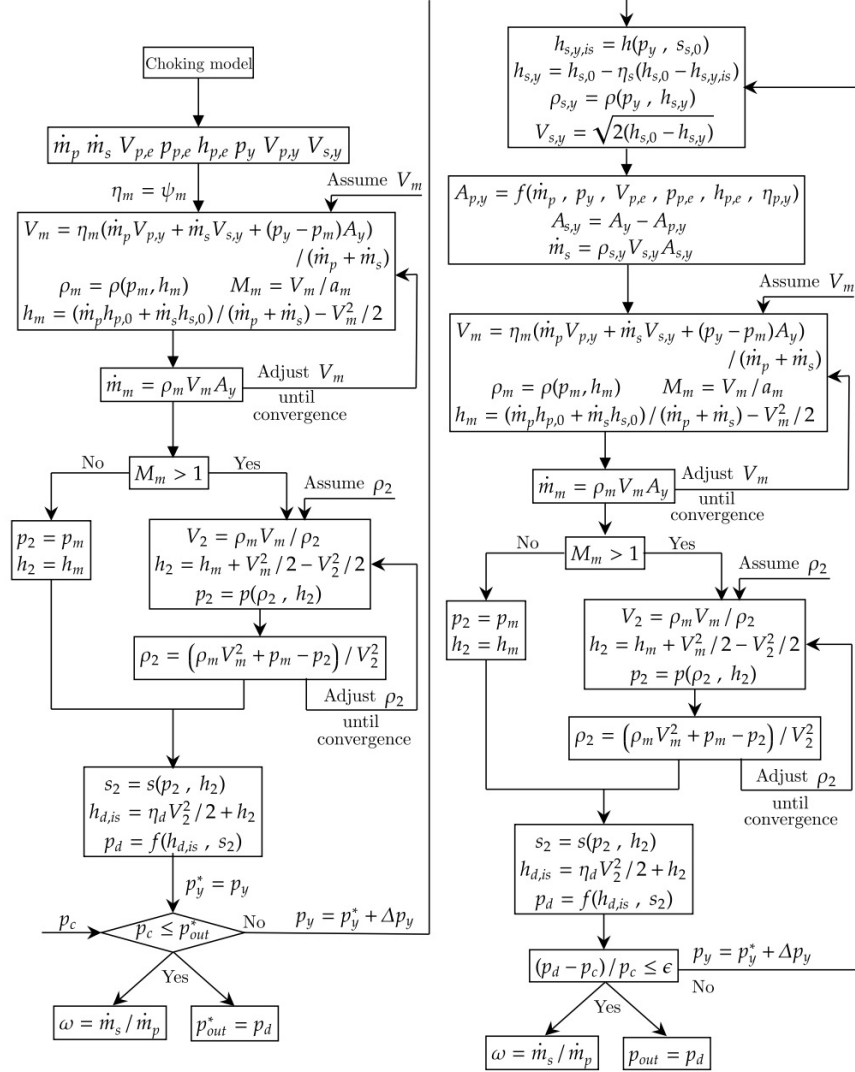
Choking model

$\dot{m}_p$ $\dot{m}_s$ $V_{p,e}$ $p_{p,e}$ $h_{p,e}$ $p_y$ $V_{p,y}$ $V_{s,y}$

$\eta_m = \psi_m$

Assume $V_m$

$V_m = \eta_m(\dot{m}_p V_{p,y} + \dot{m}_s V_{s,y} + (p_y - p_m)A_y) / (\dot{m}_p + \dot{m}_s)$
$\rho_m = \rho(p_m, h_m)$ $M_m = V_m / a_m$
$h_m = (\dot{m}_p h_{p,0} + \dot{m}_s h_{s,0}) / (\dot{m}_p + \dot{m}_s) - V_m^2 / 2$

$\dot{m}_m = \rho_m V_m A_y$

Adjust $V_m$ until convergence

No $M_m > 1$ Yes

Assume $\rho_2$

$p_2 = p_m$
$h_2 = h_m$

$V_2 = \rho_m V_m / \rho_2$
$h_2 = h_m + V_m^2/2 - V_2^2/2$
$p_2 = p(\rho_2 , h_2)$

$\rho_2 = \left(\rho_m V_m^2 + p_m - p_2\right) / V_2^2$

Adjust $\rho_2$ until convergence

$s_2 = s(p_2 , h_2)$
$h_{d,is} = \eta_d V_2^2/2 + h_2$
$p_d = f(h_{d,is} , s_2)$

$p_y^* = p_y$

$p_c$

$p_c \le p_{out}^*$ No $p_y = p_y^* + \Delta p_y$

Yes

$\omega = \dot{m}_s / \dot{m}_p$

$p_{out}^* = p_d$

$h_{s,y,is} = h(p_y , s_{s,0})$
$h_{s,y} = h_{s,0} - \eta_s(h_{s,0} - h_{s,y,is})$
$\rho_{s,y} = \rho(p_y , h_{s,y})$
$V_{s,y} = \sqrt{2(h_{s,0} - h_{s,y})}$

$A_{p,y} = f(\dot{m}_p , p_y , V_{p,e} , p_{p,e} , h_{p,e} , \eta_{p,y})$
$A_{s,y} = A_y - A_{p,y}$
$\dot{m}_s = \rho_{s,y} V_{s,y} A_{s,y}$

Assume $V_m$

$V_m = \eta_m(\dot{m}_p V_{p,y} + \dot{m}_s V_{s,y} + (p_y - p_m)A_y) / (\dot{m}_p + \dot{m}_s)$
$\rho_m = \rho(p_m, h_m)$ $M_m = V_m / a_m$
$h_m = (\dot{m}_p h_{p,0} + \dot{m}_s h_{s,0}) / (\dot{m}_p + \dot{m}_s) - V_m^2 / 2$

$\dot{m}_m = \rho_m V_m A_y$

Adjust $V_m$ until convergence

No $M_m > 1$ Yes

Assume $\rho_2$

$p_2 = p_m$
$h_2 = h_m$

$V_2 = \rho_m V_m / \rho_2$
$h_2 = h_m + V_m^2/2 - V_2^2/2$
$p_2 = p(\rho_2 , h_2)$

$\rho_2 = \left(\rho_m V_m^2 + p_m - p_2\right) / V_2^2$

Adjust $\rho_2$ until convergence

$s_2 = s(p_2 , h_2)$
$h_{d,is} = \eta_d V_2^2/2 + h_2$
$p_d = f(h_{d,is} , s_2)$

$(p_d - p_c) / p_c \le \epsilon$ $p_y = p_y^* + \Delta p_y$

No

Yes

$\omega = \dot{m}_s / \dot{m}_p$

$p_{out} = p_d$